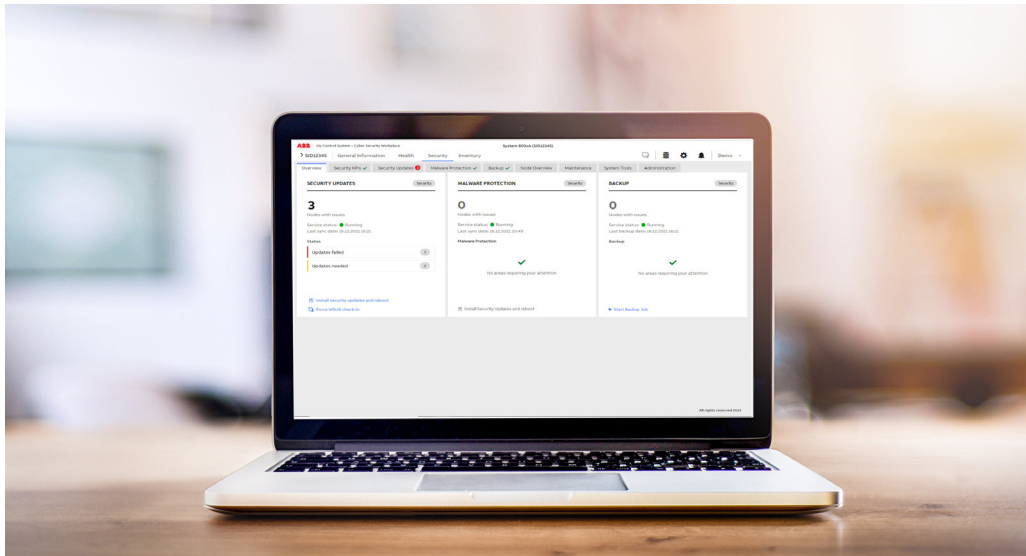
ABB My Control System › Cyber Security Workplace

System 800xA (SID12345)

> SID12345 General Information Health Security Inventory

Demo

Overview Security KPIs Security Updates Malware Protection Backup Node Overview Maintenance System Tools Administration

SECURITY UPDATES

Security

3

Nodes with issues

Service status: Running

Last sync date: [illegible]

Status

Updates failed

Updates needed

Install security updates and reboot

Force WSUS check-in

MALWARE PROTECTION

Security

0

Nodes with issues

Service status: Running

Last sync date: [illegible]

Malware Protection

No areas requiring your attention

Install Security Updates and reboot

BACKUP

Security

0

Nodes with issues

Service status: Running

Last backup date: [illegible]

Backup

No areas requiring your attention

Start Backup Job

All rights reserved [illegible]